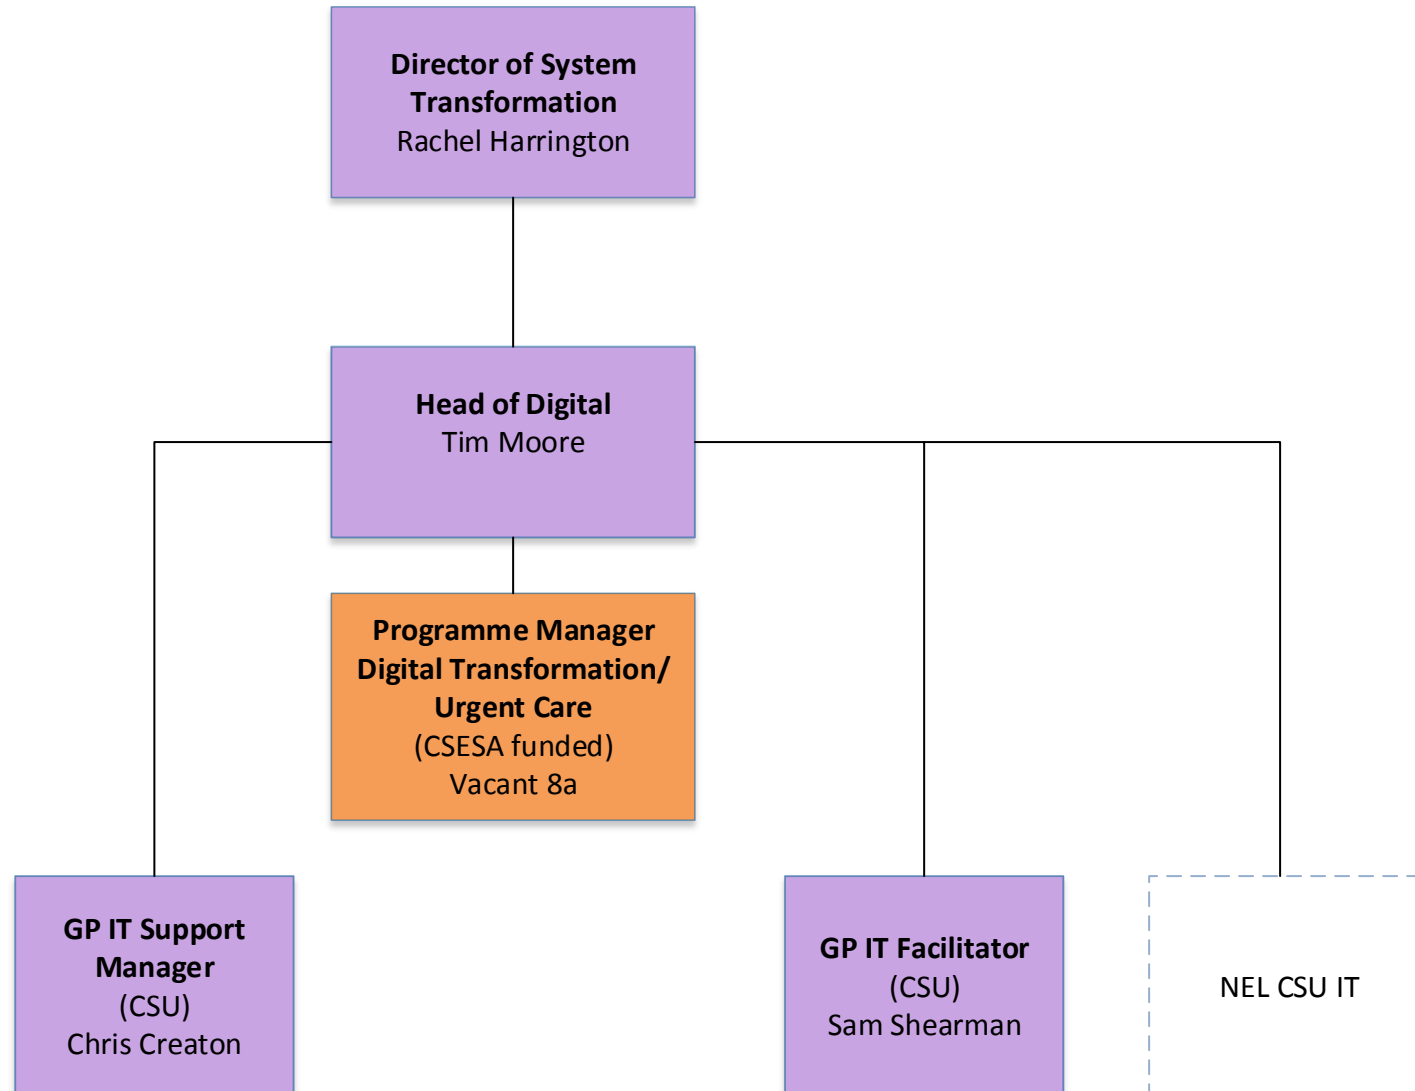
Director of System Transformation
Rachel Harrington

Head of Digital
Tim Moore

Programme Manager Digital Transformation/ Urgent Care
(CSESA funded)
Vacant 8a

GP IT Support Manager
(CSU)
Chris Creaton

GP IT Facilitator
(CSU)
Sam Shearman

NEL CSU IT